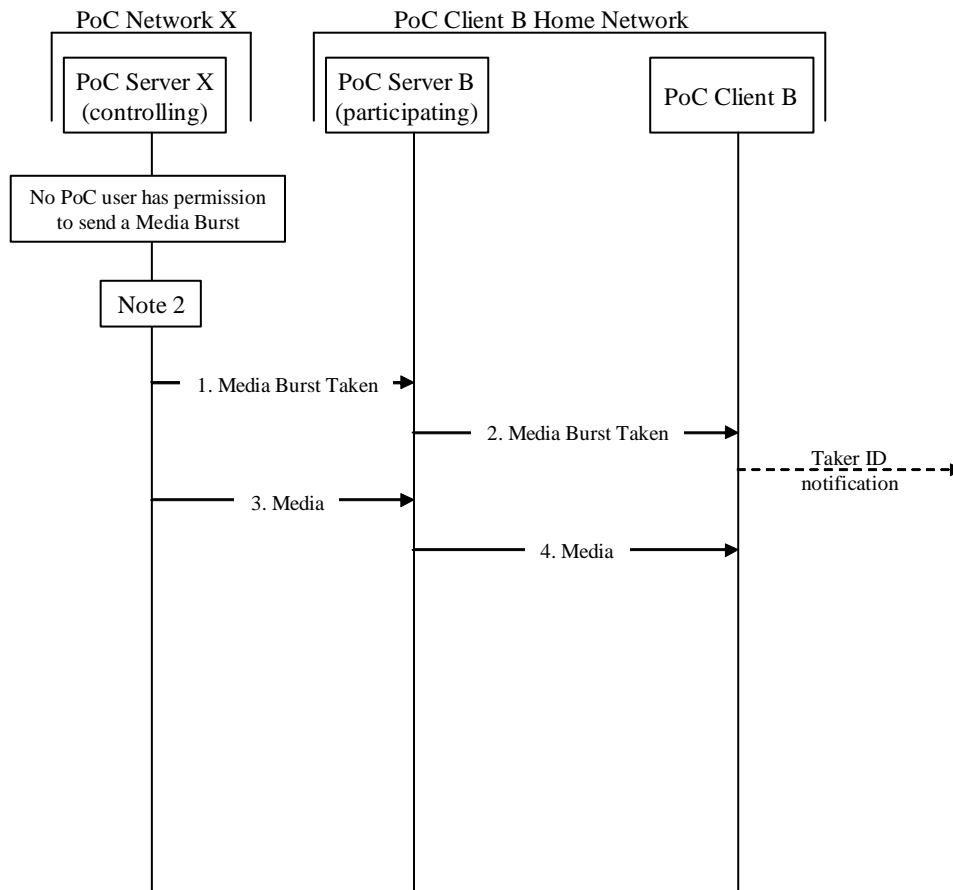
PoC Network X

PoC Client B Home Network

PoC Server X (controlling)

PoC Server B (participating)

PoC Client B

No PoC user has permission to send a Media Burst

Note 2

1. Media Burst Taken

2. Media Burst Taken

Taker ID notification

3. Media

4. Media